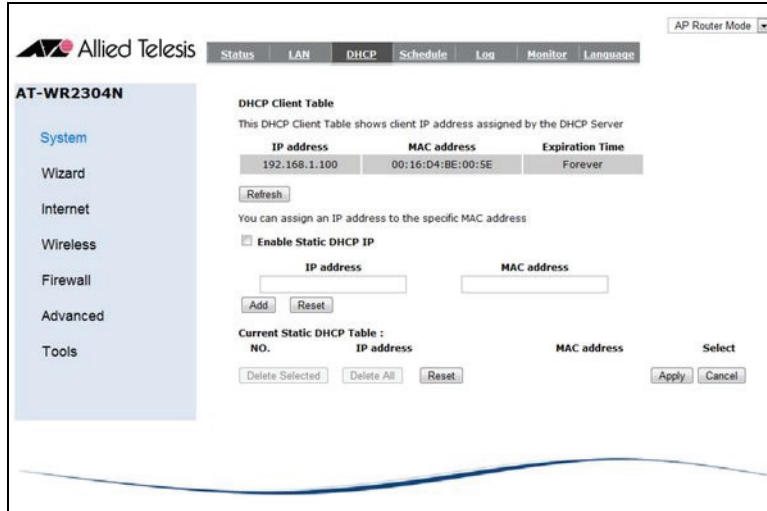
AP Router Mode

Allied Telesis

Status LAN DHCP Schedule Log Monitor Language

AT-WR2304N

System

Wizard

Internet

Wireless

Firewall

Advanced

Tools

DHCP Client Table

This DHCP Client Table shows client IP address assigned by the DHCP Server

| IP address | MAC address | Expiration Time |
|---|---|---|
| 192.168.1.100 | 00:16:D4:BE:00:5E | Forever |

Refresh

You can assign an IP address to the specific MAC address

Enable Static DHCP IP

IP address MAC address

Add Reset

Current Static DHCP Table :

| NO. | IP address | MAC address | Select |
|---|---|---|---|

Delete Selected Delete All Reset Apply Cancel